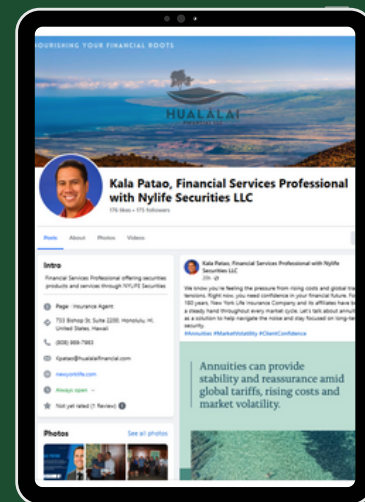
NOURISHING YOUR FINANCIAL ROOTS

HUALALAI

Kala Patao, Financial Services Professional with Nylife Securities LLC

176 likes • 175 followers

Posts About Photos Videos

Intro

Financial Services Professional offering securities products and services through NYLIFE Securities

Page · Insurance Agent

733 Bishop St. Suite 2200, Honolulu, HI, United States, Hawaii

(808) 369-7983

Kpatao@hualalaifinancial.com

newyorklife.com

Always open

Not yet rated (1 Review)

Photos

See all photos

Kala Patao, Financial Services Professional with Nylife Securities LLC

20h

We know you're feeling the pressure from rising costs and global trade tensions. Right now, you need confidence in your financial future. For 180 years, New York Life Insurance Company and its affiliates have been a steady hand throughout every market cycle. Let's talk about annuities as a solution to help navigate the noise and stay focused on long-term security.

#Annuities #MarketVolatility #ClientConfidence

Annuities can provide stability and reassurance amid global tariffs, rising costs and market volatility.